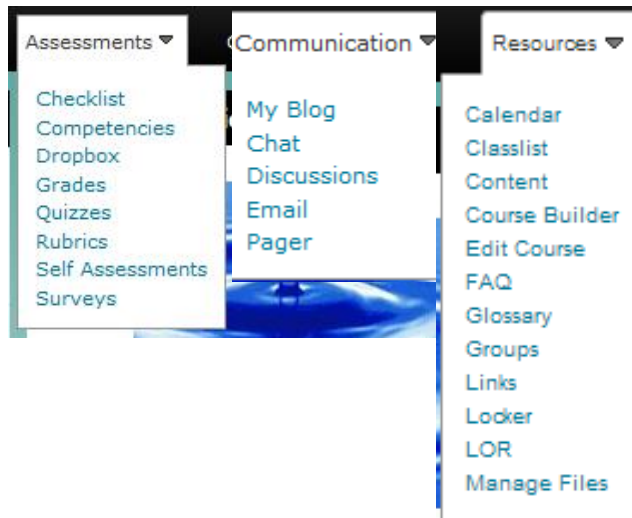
Assessments ▾

Checklist
Competencies
Dropbox
Grades
Quizzes
Rubrics
Self Assessments
Surveys

Communication ▾

My Blog
Chat
Discussions
Email
Pager

Resources ▾

Calendar
Classlist
Content
Course Builder
Edit Course
FAQ
Glossary
Groups
Links
Locker
LOR
Manage Files